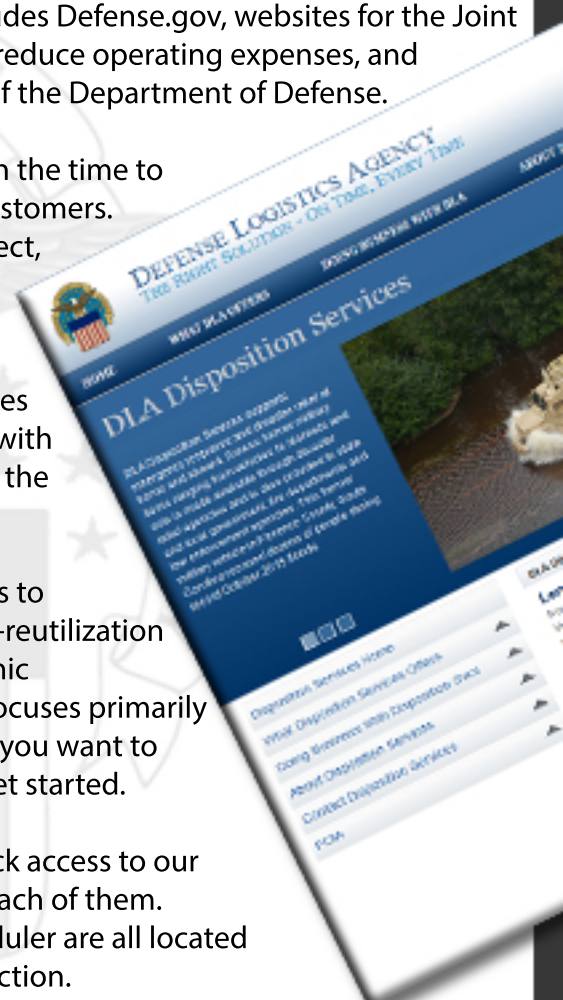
des Defense.gov, websites for the Joint reduce operating expenses, and f the Department of Defense.

n the time to stomers. ect,

es with the

s to -reutilization nic ocuses primarily you want to et started.

ck access to our ach of them. duler are all located ction.

DEFENSE LOGISTICS AGENCY
THE RIGHT SOLUTION - ON TIME, EVERY TIME

HOME
WHO WE SERVE
DOING BUSINESS WITH DLA
ABOUT

DLA Disposition Services

DLA Disposition Services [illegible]

Disposition Services Home
What Disposition Services Offers
Doing Business With Disposition Svcs
About Disposition Services
Contact Disposition Services
FOIA

DLA
Lat
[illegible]